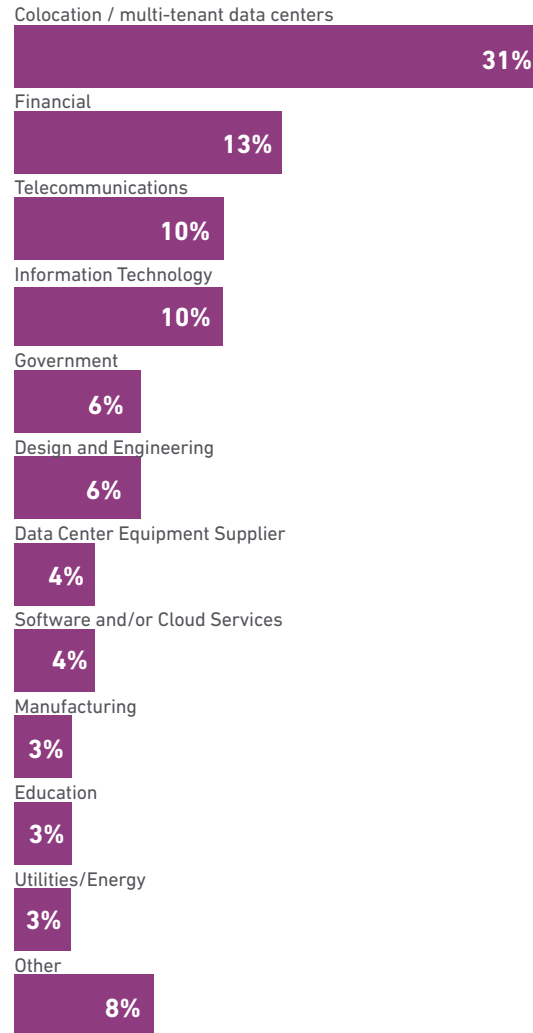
Colocation / multi-tenant data centers
31%
Financial
13%
Telecommunications
10%
Information Technology
10%
Government
6%
Design and Engineering
6%
Data Center Equipment Supplier
4%
Software and/or Cloud Services
4%
Manufacturing
3%
Education
3%
Utilities/Energy
3%
Other
8%